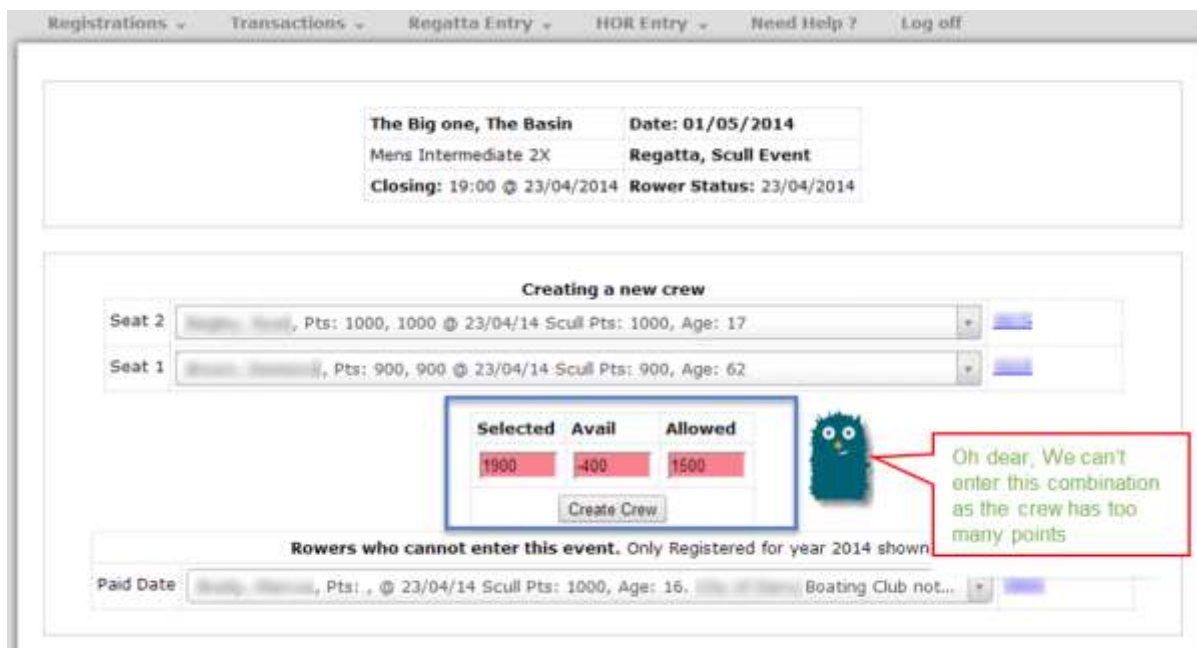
Registrations ⌄ Transactions ⌄ Regatta Entry ⌄ HOR Entry ⌄ Need Help ? Log off

| The Big one, The Basin | Date: 01/05/2014 |
|---|---|
| Mens Intermediate 2X | Regatta, Scull Event |
| Closing: 19:00 @ 23/04/2014 | Rower Status: 23/04/2014 |

Creating a new crew

Seat 2 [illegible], Pts: 1000, 1000 @ 23/04/14 Scull Pts: 1000, Age: 17 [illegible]

Seat 1 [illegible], Pts: 900, 900 @ 23/04/14 Scull Pts: 900, Age: 62 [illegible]

| Selected | Avail | Allowed |
|---|---|---|
| 1900 | -400 | 1500 |

Create Crew

Oh dear, We can't enter this combination as the crew has too many points

Rowers who cannot enter this event. Only Registered for year 2014 shown

Paid Date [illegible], Pts: , @ 23/04/14 Scull Pts: 1000, Age: 16. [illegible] Boating Club not... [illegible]